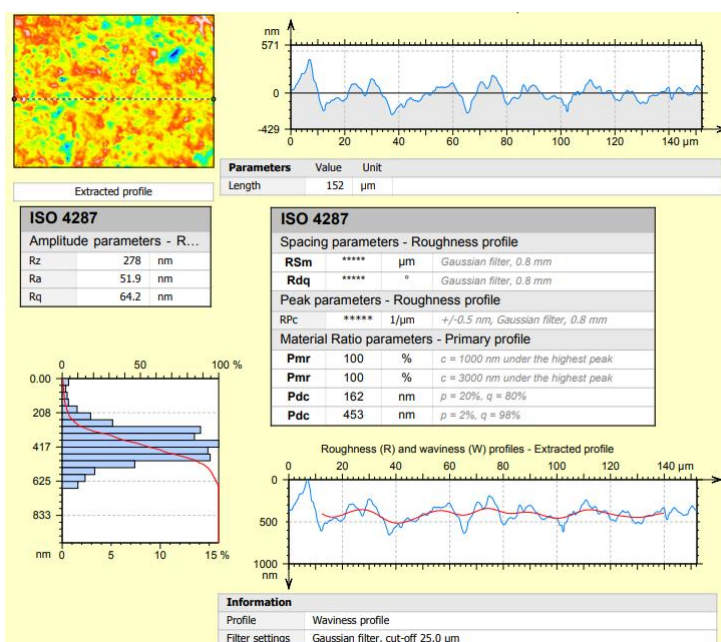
nm
571
0
-429
0 20 40 60 80 100 120 140 µm

| Parameters | Value | Unit |
|---|---|---|
| Length | 152 | µm |

Extracted profile

ISO 4287

Amplitude parameters - R...

| | | |
|---|---|---|
| Rz | 278 | nm |
| Ra | 51.9 | nm |
| Rq | 64.2 | nm |

ISO 4287

| | | | |
|---|---|---|---|
| Spacing parameters - Roughness profile | | | |
| RSm | ***** | µm | Gaussian filter, 0.8 mm |
| Rdq | ***** | ° | Gaussian filter, 0.8 mm |
| Peak parameters - Roughness profile | | | |
| RPc | ***** | 1/µm | +/-0.5 nm, Gaussian filter, 0.8 mm |
| Material Ratio parameters - Primary profile | | | |
| Pmr | 100 | % | c = 1000 nm under the highest peak |
| Pmr | 100 | % | c = 3000 nm under the highest peak |
| Pdc | 162 | nm | p = 20%, q = 80% |
| Pdc | 453 | nm | p = 2%, q = 98% |

0 50 100 %
0.00
208
417
625
833
nm 0 5 10 15 %

Roughness (R) and waviness (W) profiles - Extracted profile
0 20 40 60 80 100 120 140 µm
0
500
1000
nm

| Information | |
|---|---|
| Profile | Waviness profile |
| Filter settings | Gaussian filter, cut-off 25.0 µm |